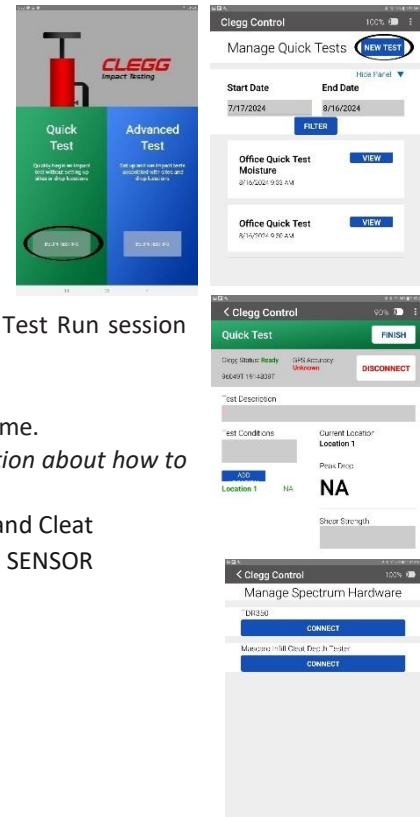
CLEGG
Impact Testing

Quick Test
Quickly begin an impact test without setting up sites or drop locations

Advanced Test
Set up and run impact tests associated with sites and drop locations

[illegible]

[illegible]

Test Run session

me.

tion about how to

and Cleat

SENSOR

Clegg Control 100%

Manage Quick Tests NEW TEST

Hide Panel ▼

Start Date
7/17/2024

End Date
8/16/2024

FILTER

Office Quick Test Moisture
8/16/2024 9:33 AM
VIEW

Office Quick Test
8/16/2024 9:30 AM
VIEW

< Clegg Control 90%

Quick Test FINISH

Clegg Status: Ready
96049T 19148087

GPS Accuracy: Unknown

DISCONNECT

Test Description

Test Conditions

Current Location
Location 1

Peak Drop
NA

ADD
Location 1 NA

Shear Strength

< Clegg Control 100%

Manage Spectrum Hardware

TDR350
CONNECT

Maxcess Infill Cleat Depth Tester
CONNECT